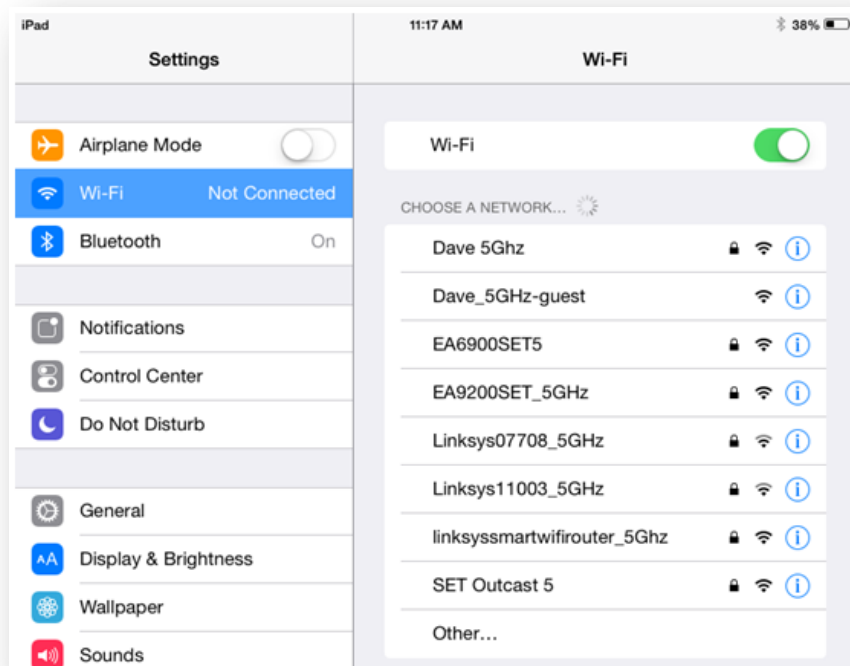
iPad

11:17 AM

38%

Settings

Wi-Fi

Airplane Mode

Wi-Fi Not Connected

Bluetooth On

Notifications

Control Center

Do Not Disturb

General

Display & Brightness

Wallpaper

Sounds

Wi-Fi

CHOOSE A NETWORK...

Dave 5Ghz

Dave_5GHz-guest

EA6900SET5

EA9200SET_5GHz

Linksys07708_5GHz

Linksys11003_5GHz

linksyssmartwifirouter_5Ghz

SET Outcast 5

Other...